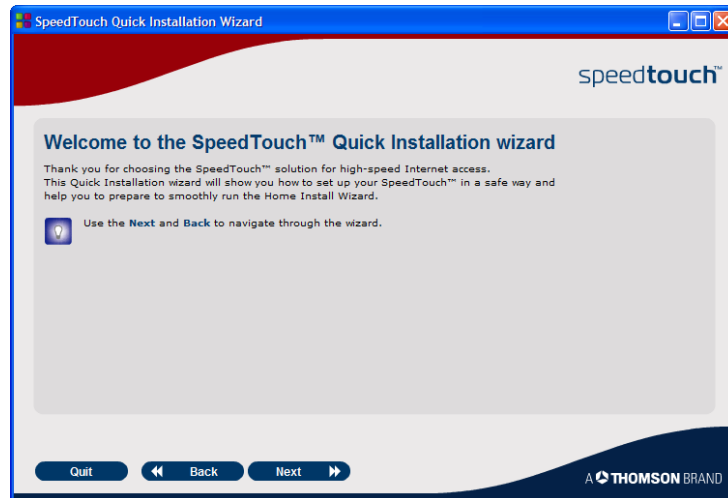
SpeedTouch Quick Installation Wizard

speedtouch™

Welcome to the SpeedTouch™ Quick Installation wizard

Thank you for choosing the SpeedTouch™ solution for high-speed Internet access.
This Quick Installation wizard will show you how to set up your SpeedTouch™ in a safe way and help you to prepare to smoothly run the Home Install Wizard.

Use the Next and Back to navigate through the wizard.

Quit

Back

Next

A THOMSON BRAND